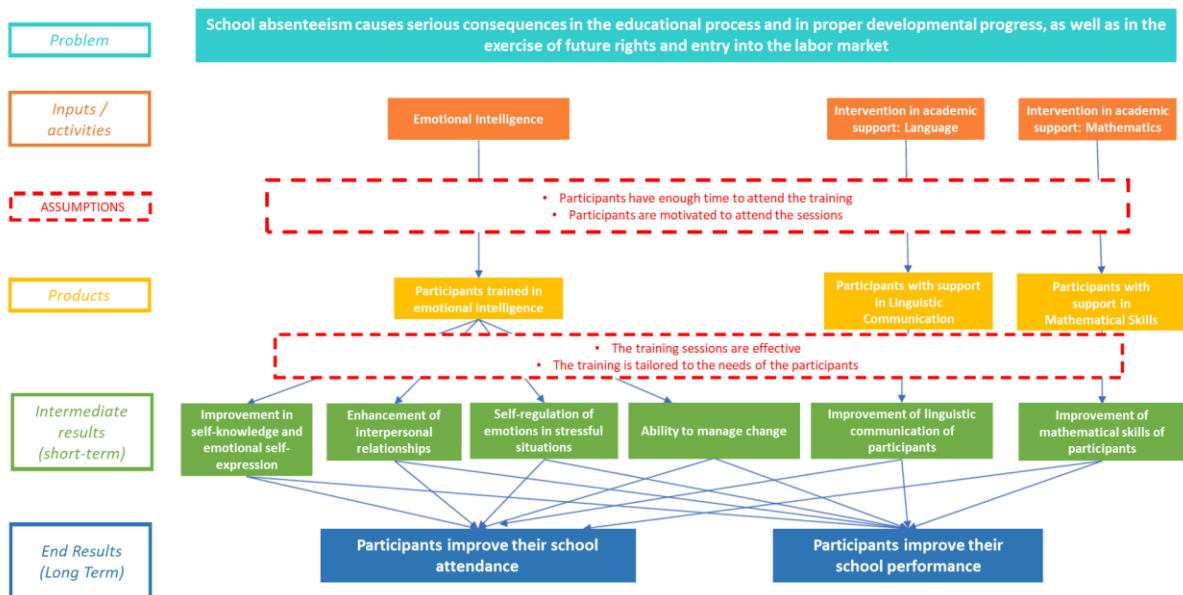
Problem

School absenteeism causes serious consequences in the educational process and in proper developmental progress, as well as in the exercise of future rights and entry into the labor market

Inputs / activities

Emotional Intelligence

Intervention in academic support: Language

Intervention in academic support: Mathematics

ASSUMPTIONS

• Participants have enough time to attend the training
• Participants are motivated to attend the sessions

Products

Participants trained in emotional intelligence

Participants with support in Linguistic Communication

Participants with support in Mathematical Skills

• The training sessions are effective
• The training is tailored to the needs of the participants

Intermediate results (short-term)

Improvement in self-knowledge and emotional self-expression

Enhancement of interpersonal relationships

Self-regulation of emotions in stressful situations

Ability to manage change

Improvement of linguistic communication of participants

Improvement of mathematical skills of participants

End Results (Long Term)

Participants improve their school attendance

Participants improve their school performance